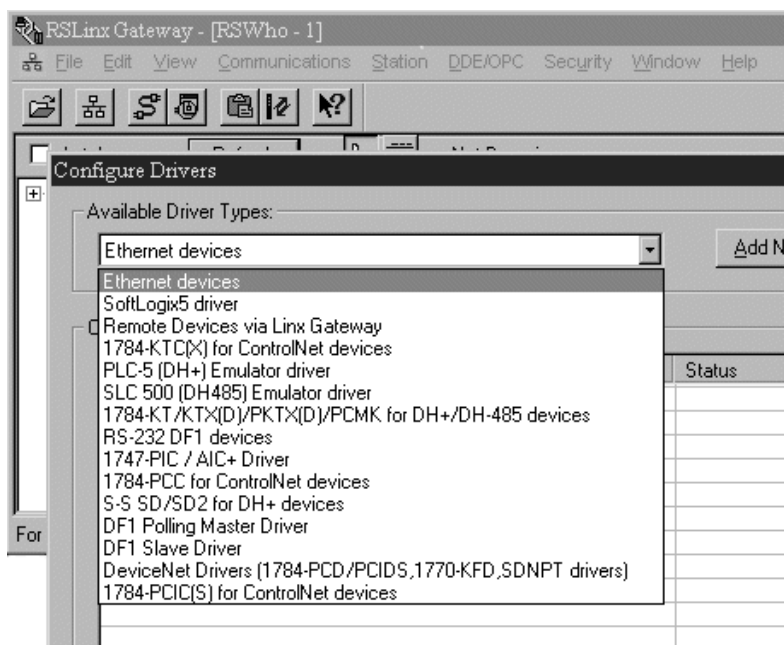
RSLinx Gateway - [RSWho - 1]

File Edit View Communications Station DDE/OPC Security Window Help

Configure Drivers

Available Driver Types:

Ethernet devices

Add N

Ethernet devices
SoftLogix5 driver
Remote Devices via Linx Gateway
1784-KTC(X) for ControlNet devices
PLC-5 (DH+) Emulator driver
SLC 500 (DH485) Emulator driver
1784-KT/KTX(D)/PKTX(D)/PCMK for DH+/DH-485 devices
RS-232 DF1 devices
1747-PIC / AIC+ Driver
1784-PCC for ControlNet devices
S-S SD/SD2 for DH+ devices
DF1 Polling Master Driver
DF1 Slave Driver
DeviceNet Drivers (1784-PCD/PCIDS,1770-KFD,SDNPT drivers)
1784-PCIC(S) for ControlNet devices

Status

For